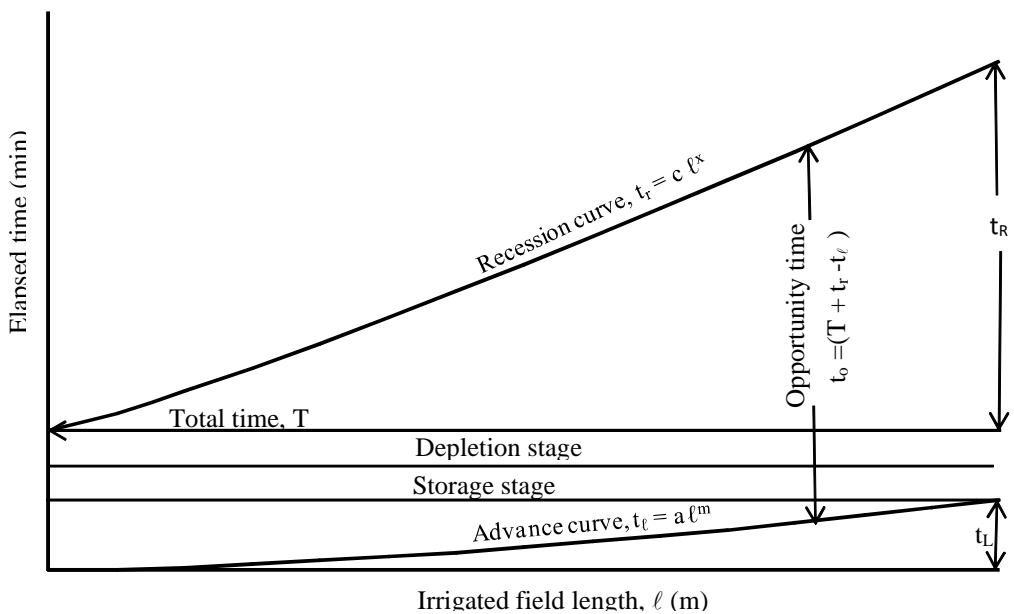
Elapsed time (min)

Recession curve, $t_r = c\,\ell^x$

Opportunity time
$t_o = (T + t_r - t_\ell)$

$t_R$

Total time, T

Depletion stage

Storage stage

Advance curve, $t_\ell = a\,\ell^m$

$t_L$

Irrigated field length, $\ell$ (m)